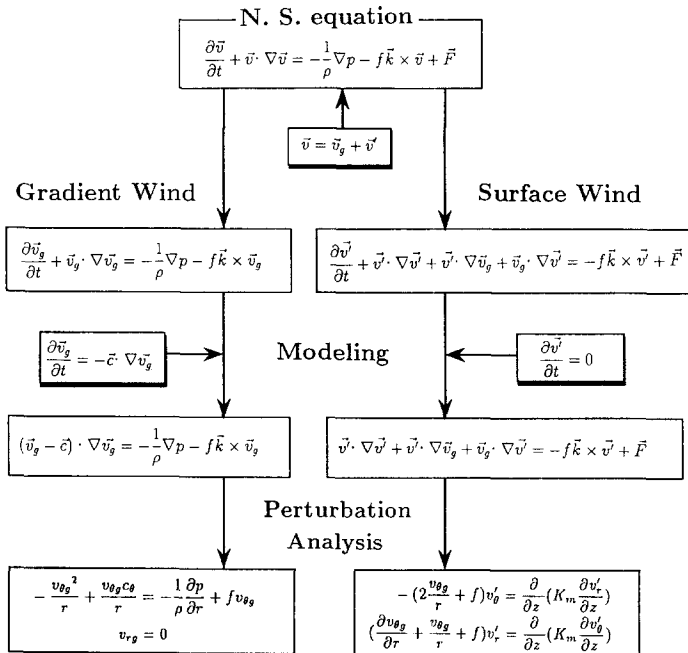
N. S. equation

$\frac{\partial \vec{v}}{\partial t} + \vec{v} \cdot \nabla \vec{v} = -\frac{1}{\rho}\nabla p - f\vec{k} \times \vec{v} + \vec{F}$

$\vec{v} = \vec{v}_g + \vec{v}'$

Gradient Wind

Surface Wind

$\frac{\partial \vec{v}_g}{\partial t} + \vec{v}_g \cdot \nabla \vec{v}_g = -\frac{1}{\rho}\nabla p - f\vec{k} \times \vec{v}_g$

$\frac{\partial \vec{v}'}{\partial t} + \vec{v}' \cdot \nabla \vec{v}' + \vec{v}' \cdot \nabla \vec{v}_g + \vec{v}_g \cdot \nabla \vec{v}' = -f\vec{k} \times \vec{v}' + \vec{F}$

$\frac{\partial \vec{v}_g}{\partial t} = -\vec{c} \cdot \nabla \vec{v}_g$

Modeling

$\frac{\partial \vec{v}'}{\partial t} = 0$

$(\vec{v}_g - \vec{c}) \cdot \nabla \vec{v}_g = -\frac{1}{\rho}\nabla p - f\vec{k} \times \vec{v}_g$

$\vec{v}' \cdot \nabla \vec{v}' + \vec{v}' \cdot \nabla \vec{v}_g + \vec{v}_g \cdot \nabla \vec{v}' = -f\vec{k} \times \vec{v}' + \vec{F}$

Perturbation Analysis

$-\frac{{v_{\theta g}}^2}{r} + \frac{v_{\theta g} c_\theta}{r} = -\frac{1}{\rho}\frac{\partial p}{\partial r} + f v_{\theta g}$

$v_{rg} = 0$

$-(2\frac{v_{\theta g}}{r} + f)v_\theta' = \frac{\partial}{\partial z}(K_m \frac{\partial v_r'}{\partial z})$

$(\frac{\partial v_{\theta g}}{\partial r} + \frac{v_{\theta g}}{r} + f)v_r' = \frac{\partial}{\partial z}(K_m \frac{\partial v_\theta'}{\partial z})$